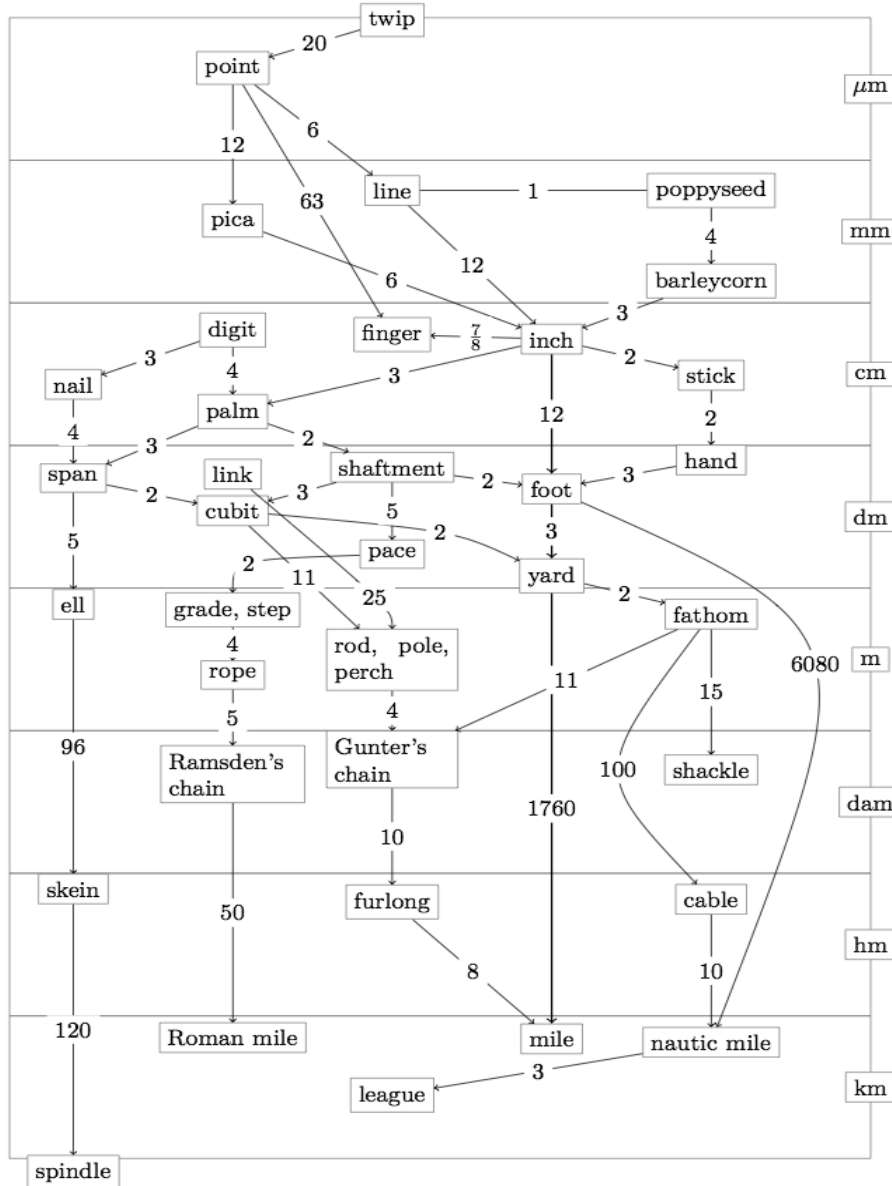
twip

20

point

$\mu$m

12

6

line

1

poppyseed

63

pica

mm

4

12

barleycorn

6

3

digit

finger

$\frac{7}{8}$

inch

3

4

2

stick

cm

nail

3

palm

12

2

4

3

2

span

link

shaftment

2

foot

3

hand

2

3

cubit

5

dm

5

2

3

pace

2

yard

11

25

2

ell

grade, step

fathom

4

rod, pole, perch

rope

m

6080

11

15

5

4

96

Ramsden's chain

Gunter's chain

100

shackle

1760

dam

10

skein

50

furlong

cable

hm

8

10

120

Roman mile

mile

nautic mile

3

km

league

spindle